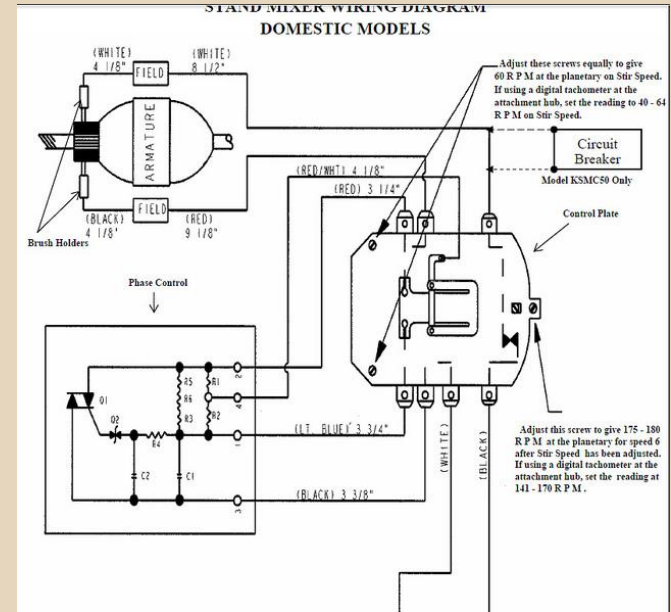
STAND MIXER WIRING DIAGRAM
DOMESTIC MODELS

(WHITE) 4 1/8"
(WHITE) 8 1/2"
FIELD
ARMATURE
FIELD
(BLACK) 4 1/8'
(RED) 9 1/8"
Brush Holders

Adjust these screws equally to give 60 R P M at the planetary on Stir Speed. If using a digital tachometer at the attachment hub, set the reading to 40 - 64 R P M on Stir Speed.

Circuit Breaker
Model KSMC50 Only

(RED/WHT) 4 1/8"
(RED) 3 1/4"

Control Plate

Phase Control

Q1
Q2
R4
R5
R6
R3
R1
R2
C2
C1
2
4
1
3

(LT. BLUE) 3 3/4"
(BLACK) 3 3/8"
(WHITE)
(BLACK)

Adjust this screw to give 175 - 180 R P M at the planetary for speed 6 after Stir Speed has been adjusted. If using a digital tachometer at the attachment hub, set the reading at 141 - 170 R P M .